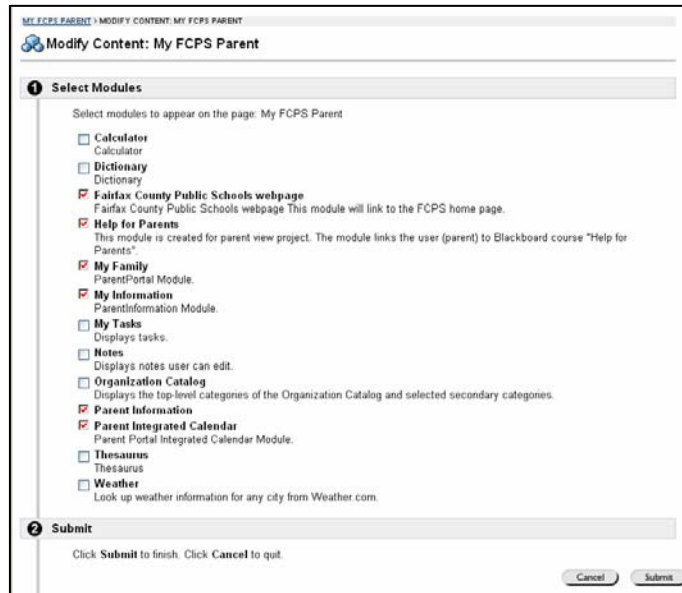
MY FCPS PARENT > MODIFY CONTENT: MY FCPS PARENT

Modify Content: My FCPS Parent

1 Select Modules

Select modules to appear on the page: My FCPS Parent

Calculator
Calculator

Dictionary
Dictionary

Fairfax County Public Schools webpage
Fairfax County Public Schools webpage This module will link to the FCPS home page.

Help for Parents
This module is created for parent view project. The module links the user (parent) to Blackboard course "Help for Parents".

My Family
ParentPortal Module.

My Information
ParentInformation Module.

My Tasks
Displays tasks.

Notes
Displays notes user can edit.

Organization Catalog
Displays the top-level categories of the Organization Catalog and selected secondary categories.

Parent Information

Parent Integrated Calendar
Parent Portal Integrated Calendar Module.

Thesaurus
Thesaurus

Weather
Look up weather information for any city from Weather.com.

2 Submit

Click Submit to finish. Click Cancel to quit.

Cancel Submit